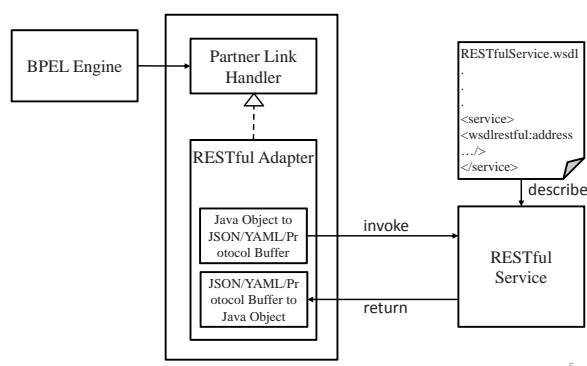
BPEL Engine

Partner Link Handler

RESTful Adapter

Java Object to JSON/YAML/Protocol Buffer

JSON/YAML/Protocol Buffer to Java Object

invoke

return

RESTfulService.wsdl
.
.
.
<service>
<wsdlrestful:address
…/>
</service>

describe

RESTful Service